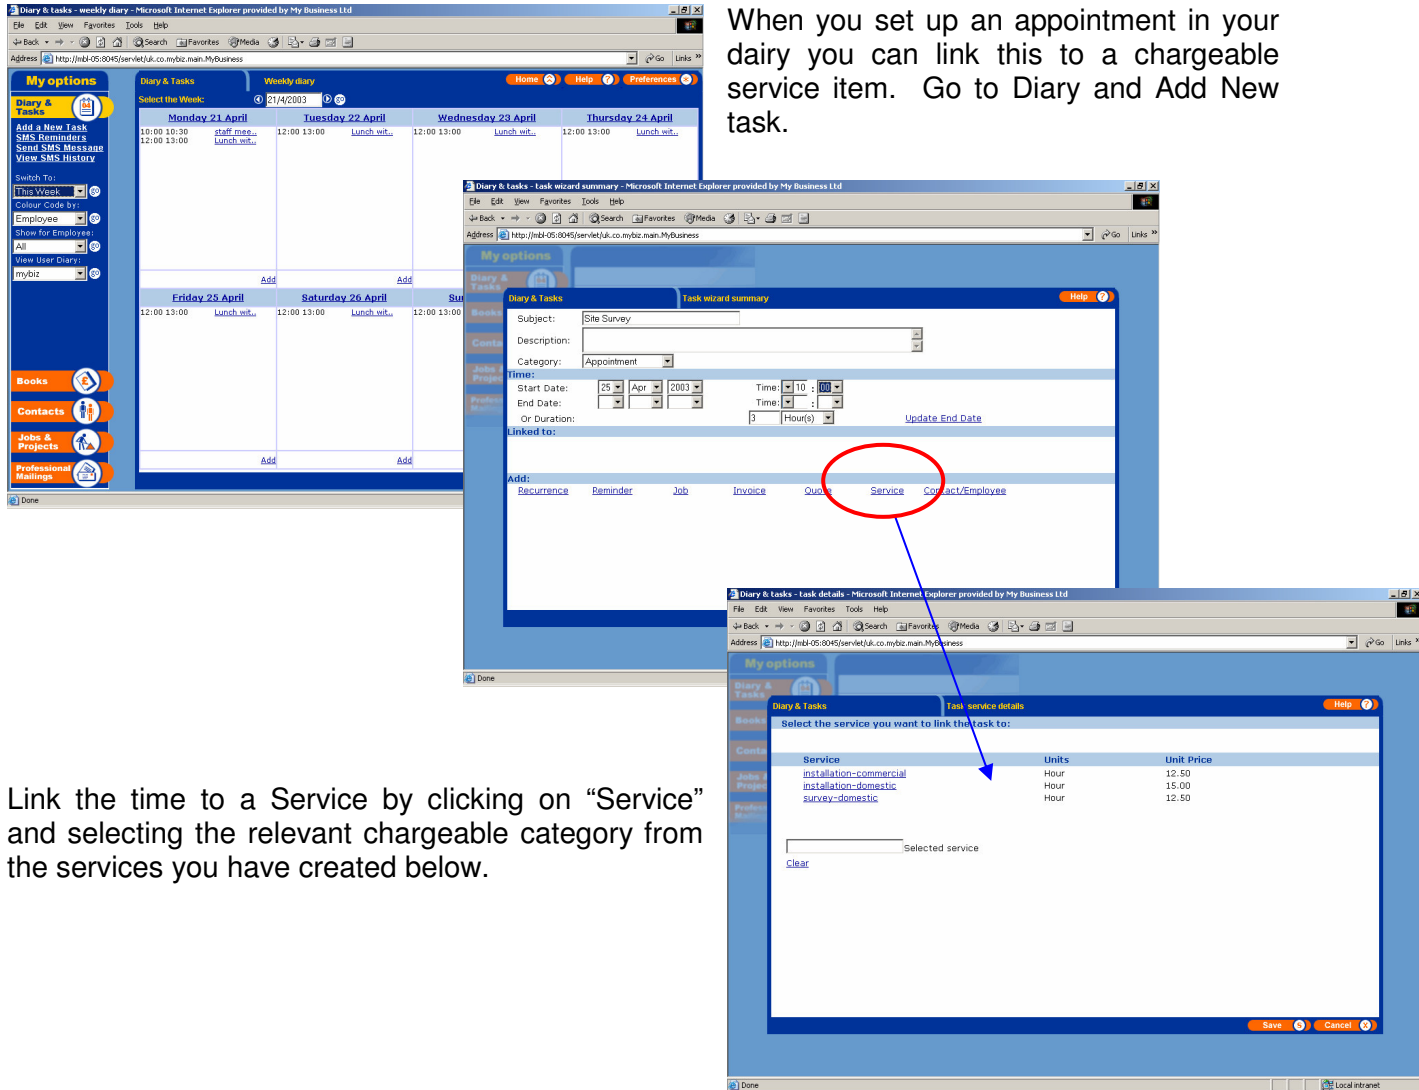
When you set up an appointment in your dairy you can link this to a chargeable service item. Go to Diary and Add New task.

Diary & tasks - weekly diary - Microsoft Internet Explorer provided by My Business Ltd

File Edit View Favorites Tools Help

Back Search Favorites Media

Address http://mbl-05:8045/servlet/uk.co.mybiz.main.MyBusiness Go Links

My options

Diary & Tasks

Add a New Task
SMS Reminders
Send SMS Message
View SMS History

Switch To:
This Week
Colour Code by:
Employee
Show for Employee:
All
View User Diary:
mybiz

Books
Contacts
Jobs & Projects
Professional Mailings

Diary & Tasks Weekly diary Home Help Preferences

Select the Week: 21/4/2003

| Monday 21 April | Tuesday 22 April | Wednesday 23 April | Thursday 24 April |
|---|---|---|---|
| 10:00 10:30 staff mee.. 12:00 13:00 Lunch wit.. | 12:00 13:00 Lunch wit.. | 12:00 13:00 Lunch wit.. | 12:00 13:00 Lunch wit.. |
| Add | Add | | |

| Friday 25 April | Saturday 26 April | Su |
|---|---|---|
| 12:00 13:00 Lunch wit.. | 12:00 13:00 Lunch wit.. | 12:00 13:00 |
| Add | Add | |

Done

Diary & tasks - task wizard summary - Microsoft Internet Explorer provided by My Business Ltd

File Edit View Favorites Tools Help

Back Search Favorites Media

Address http://mbl-05:8045/servlet/uk.co.mybiz.main.MyBusiness Go Links

My options

Diary & Tasks Task wizard summary Help

Subject: Site Survey
Description:
Category: Appointment
Time:
Start Date: 25 Apr 2003 Time: 10 : 00
End Date: Time: :
Or Duration: 3 Hour(s) Update End Date
Linked to:
Add:
Recurrence Reminder Job Invoice Quote Service Contact/Employee

Done

Diary & tasks - task details - Microsoft Internet Explorer provided by My Business Ltd

File Edit View Favorites Tools Help

Back Search Favorites Media

Address http://mbl-05:8045/servlet/uk.co.mybiz.main.MyBusiness Go Links

My options

Diary & Tasks Task service details Help

Select the service you want to link the task to:

| Service | Units | Unit Price |
|---|---|---|
| installation-commercial | Hour | 12.50 |
| installation-domestic | Hour | 15.00 |
| survey-domestic | Hour | 12.50 |

Selected service
Clear

Save Cancel

Done Local intranet

Link the time to a Service by clicking on “Service” and selecting the relevant chargeable category from the services you have created below.